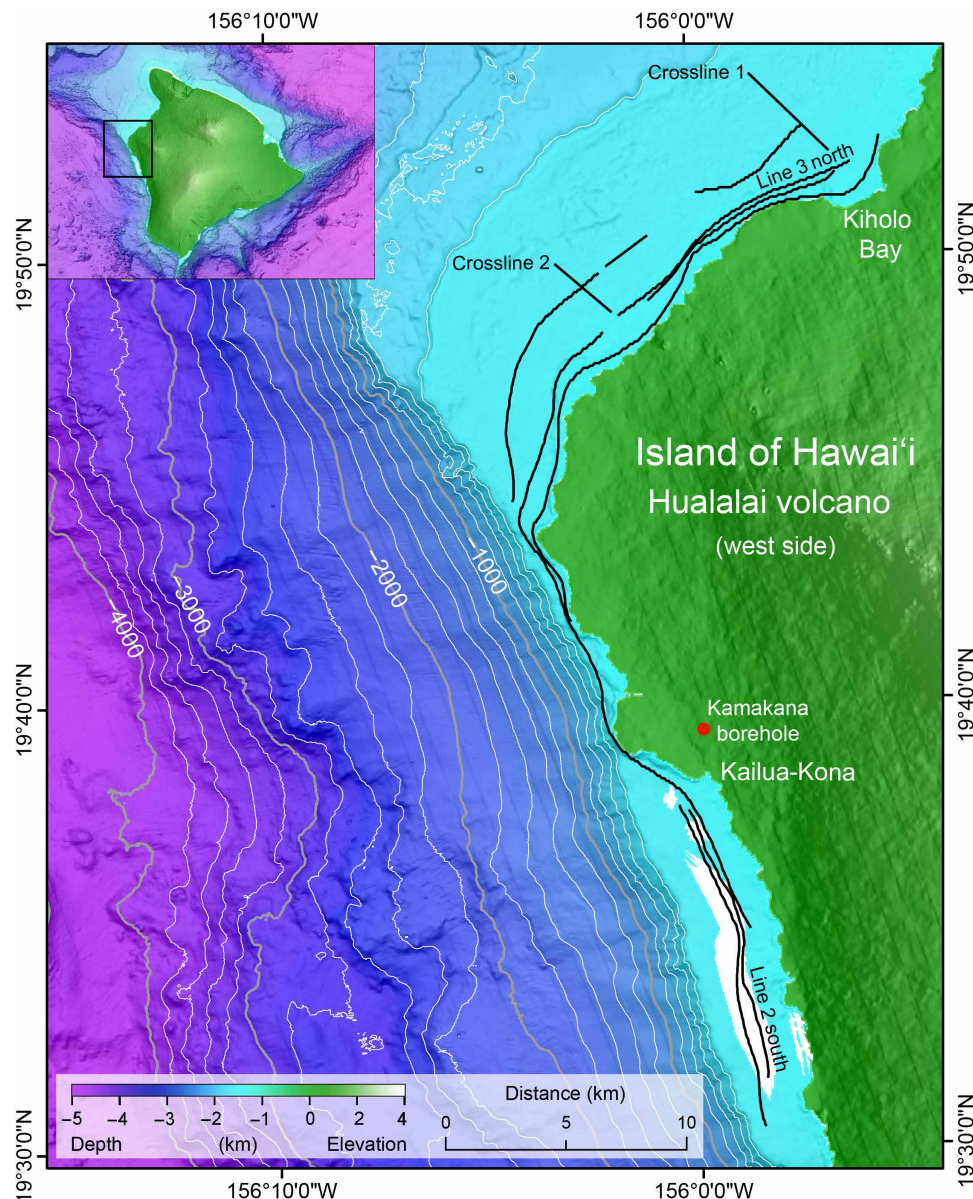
156°10'0"W
156°0'0"W

19°50'0"N
19°50'0"N
19°40'0"N
19°40'0"N
19°30'0"N
19°30'0"N

Crossline 1
Line 3 north
Kiholo Bay
Crossline 2

Island of Hawai'i
Hualalai volcano
(west side)

−1000
−2000
−3000
−4000

Kamakana borehole
Kailua-Kona

Line 2 south

−5 −4 −3 −2 −1 0 2 4
Depth (km) Elevation

Distance (km)
0 5 10

156°10'0"W
156°0'0"W